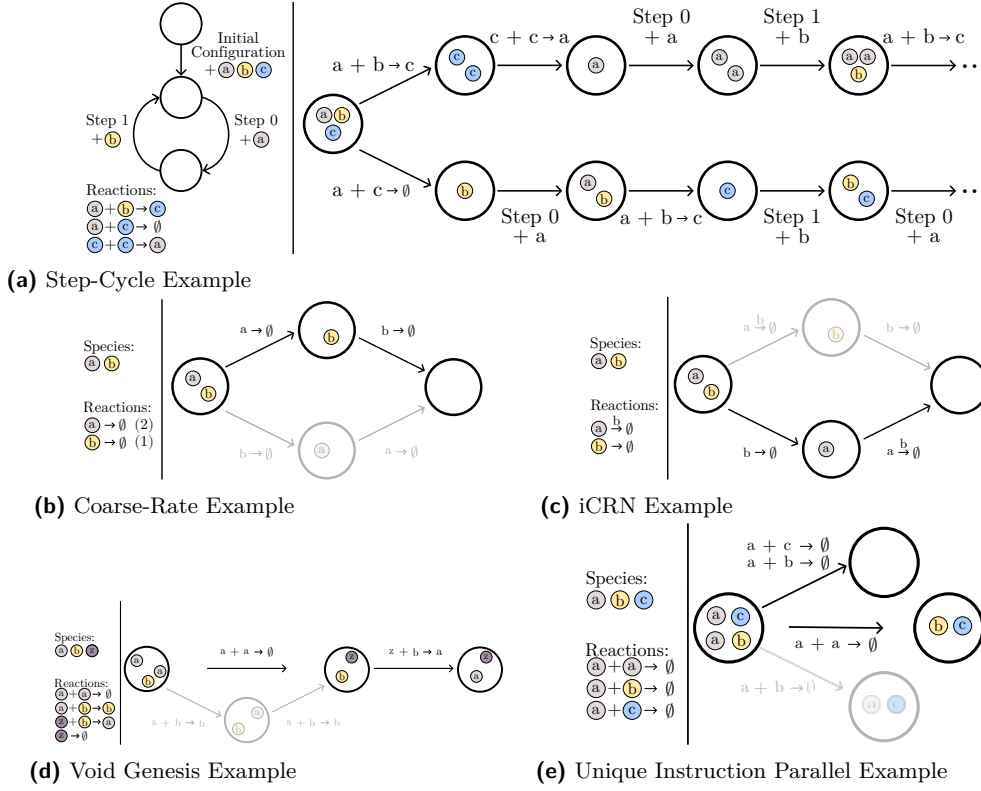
Initial Configuration + a b c

Step 1 + b

Step 0 + a

Reactions:
a + b → c
a + c → ∅
c + c → a

a + b → c
c + c → a
Step 0 + a
Step 1 + b
a + b → c

a + c → ∅
Step 0 + a
a + b → c
Step 1 + b
Step 0 + a

**(a)** Step-Cycle Example

Species:
a b

Reactions:
a → ∅ (2)
b → ∅ (1)

a → ∅
b → ∅
b → ∅
a → ∅

**(b)** Coarse-Rate Example

Species:
a b

Reactions:
a $\xrightarrow{b}$ ∅
b → ∅

a $\xrightarrow{b}$ ∅
b → ∅
b → ∅
a $\xrightarrow{b}$ ∅

**(c)** iCRN Example

Species:
a b z

Reactions:
a + a → ∅
a + b → b
z + b → a
z → ∅

a + a → ∅
z + b → a
a + b → b
a + b → b

**(d)** Void Genesis Example

Species:
a b c

Reactions:
a + a → ∅
a + b → ∅
a + c → ∅

a + c → ∅
a + b → ∅
a + a → ∅
a + b → ∅

**(e)** Unique Instruction Parallel Example